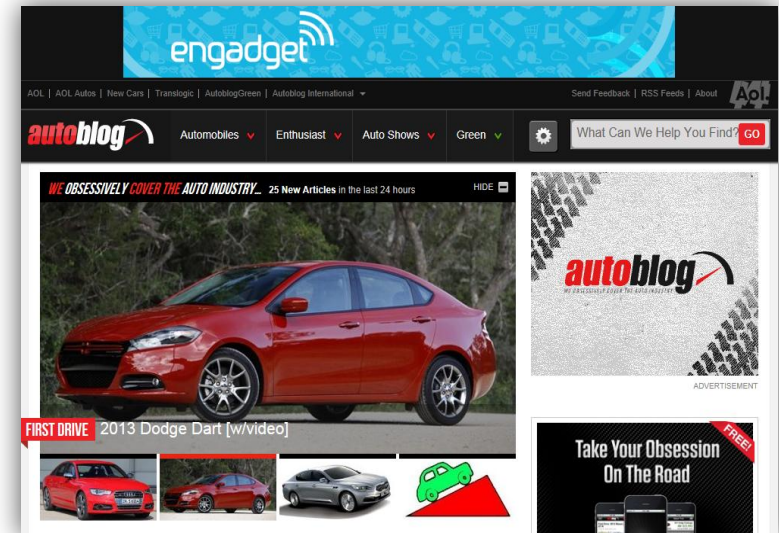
engadget

AOL | AOL Autos | New Cars | Translogic | AutoblogGreen | Autoblog International

Send Feedback | RSS Feeds | About

Aol.

autoblog

Automobiles

Enthusiast

Auto Shows

Green

What Can We Help You Find?

GO

WE OBSESSIVELY COVER THE AUTO INDUSTRY... 25 New Articles in the last 24 hours

HIDE

FIRST DRIVE 2013 Dodge Dart [w/video]

autoblog

WE OBSESSIVELY COVER THE AUTO INDUSTRY

ADVERTISEMENT

Take Your Obsession On The Road

FREE!